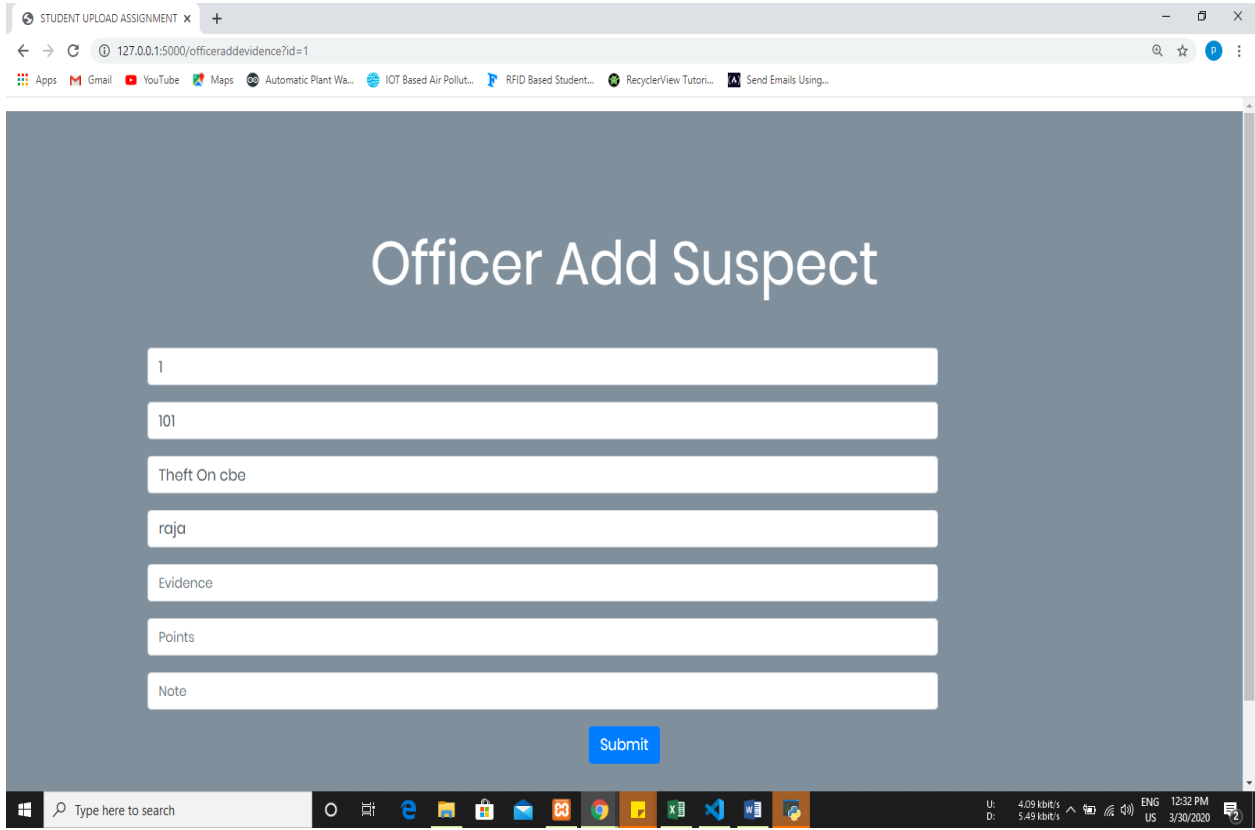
STUDENT UPLOAD ASSIGNMENT ×
+
127.0.0.1:5000/officeraddevidence?id=1
Apps Gmail YouTube Maps Automatic Plant Wa... IOT Based Air Pollut... RFID Based Student... RecyclerView Tutori... Send Emails Using...

Officer Add Suspect

1
101
Theft On cbe
raja
Evidence
Points
Note
Submit

Type here to search
U: 4.09 kbit/s
D: 5.49 kbit/s
ENG US
12:32 PM
3/30/2020
2